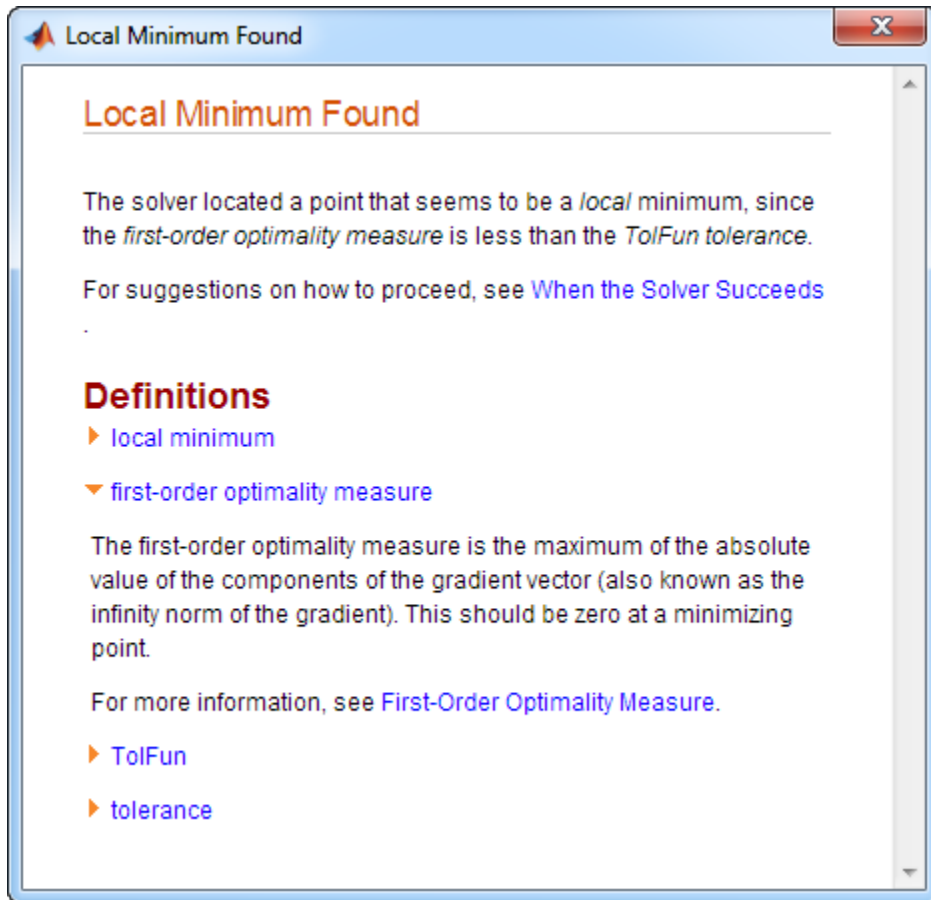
Local Minimum Found

Local Minimum Found

The solver located a point that seems to be a local minimum, since the first-order optimality measure is less than the TolFun tolerance.

For suggestions on how to proceed, see When the Solver Succeeds .

Definitions

local minimum

first-order optimality measure

The first-order optimality measure is the maximum of the absolute value of the components of the gradient vector (also known as the infinity norm of the gradient). This should be zero at a minimizing point.

For more information, see First-Order Optimality Measure.

TolFun

tolerance